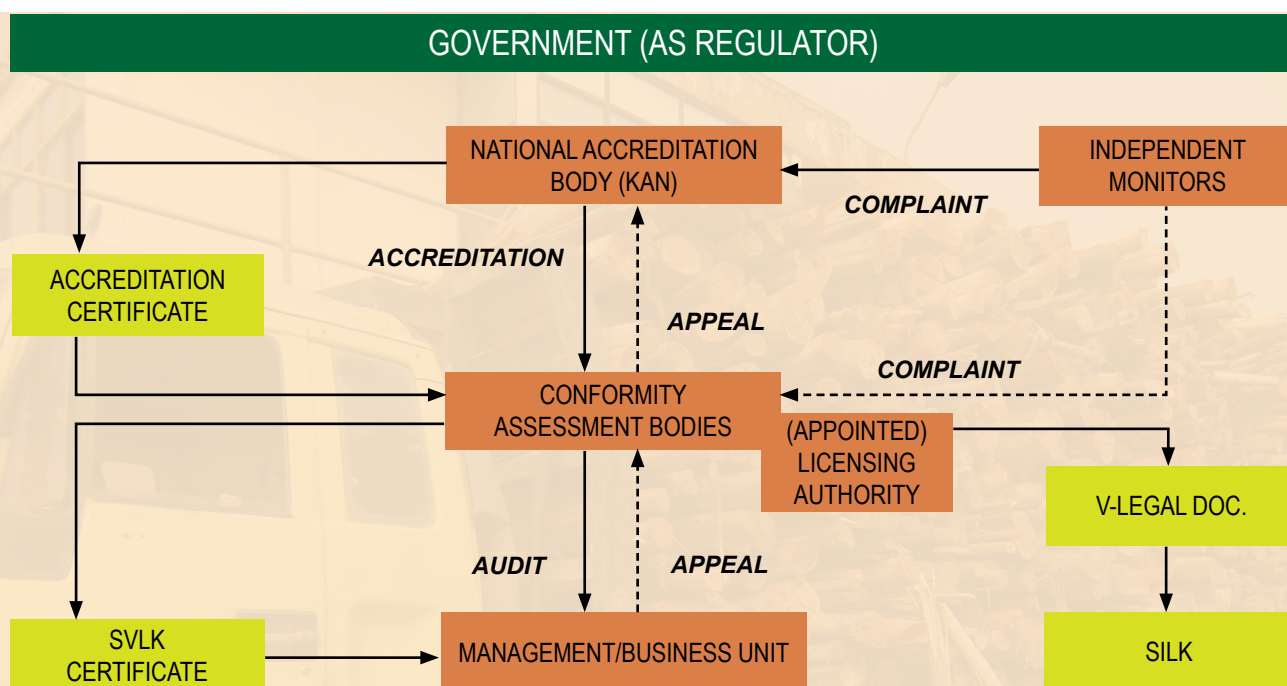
GOVERNMENT (AS REGULATOR)

NATIONAL ACCREDITATION BODY (KAN)

INDEPENDENT MONITORS

COMPLAINT

ACCREDITATION

ACCREDITATION CERTIFICATE

APPEAL

COMPLAINT

CONFORMITY ASSESSMENT BODIES

(APPOINTED) LICENSING AUTHORITY

V-LEGAL DOC.

AUDIT

APPEAL

SVLK CERTIFICATE

MANAGEMENT/BUSINESS UNIT

SILK